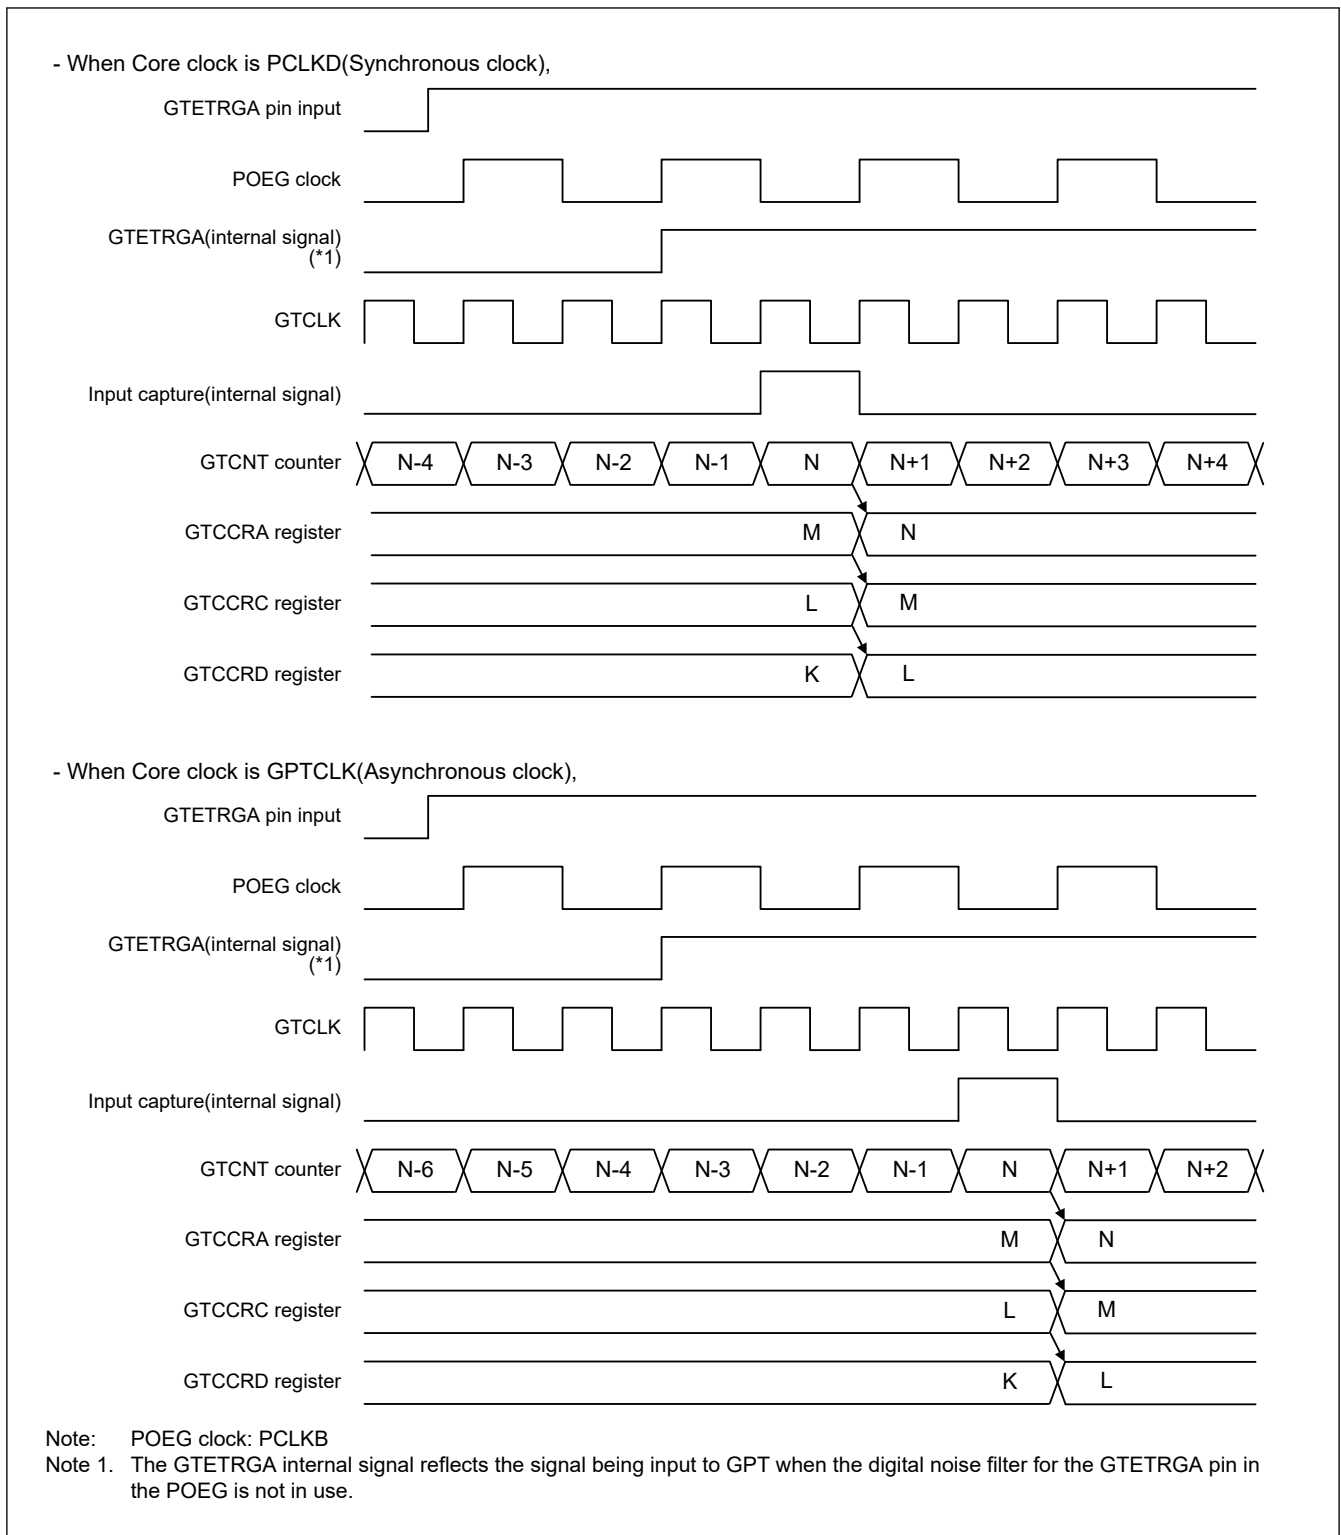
- When Core clock is PCLKD(Synchronous clock),

GTETRGA pin input

POEG clock

GTETRGA(internal signal) (*1)

GTCLK

Input capture(internal signal)

GTCNT counter N-4 N-3 N-2 N-1 N N+1 N+2 N+3 N+4

GTCCRA register M N

GTCCRC register L M

GTCCRD register K L

- When Core clock is GPTCLK(Asynchronous clock),

GTETRGA pin input

POEG clock

GTETRGA(internal signal) (*1)

GTCLK

Input capture(internal signal)

GTCNT counter N-6 N-5 N-4 N-3 N-2 N-1 N N+1 N+2

GTCCRA register M N

GTCCRC register L M

GTCCRD register K L

Note: POEG clock: PCLKB
Note 1. The GTETRGA internal signal reflects the signal being input to GPT when the digital noise filter for the GTETRGA pin in the POEG is not in use.